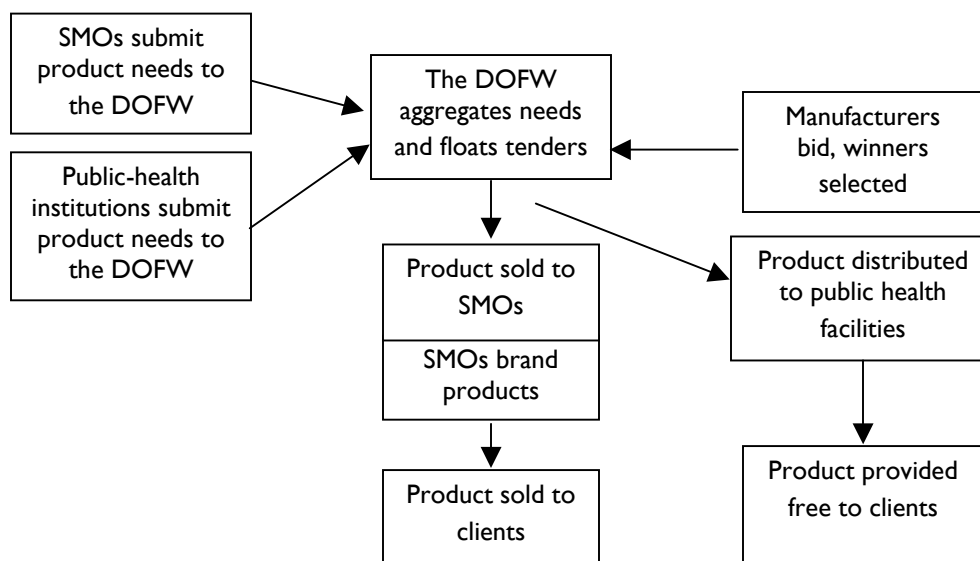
SMOs submit product needs to the DOFW

Public-health institutions submit product needs to the DOFW

The DOFW aggregates needs and floats tenders

Manufacturers bid, winners selected

Product sold to SMOs

SMOs brand products

Product distributed to public health facilities

Product sold to clients

Product provided free to clients